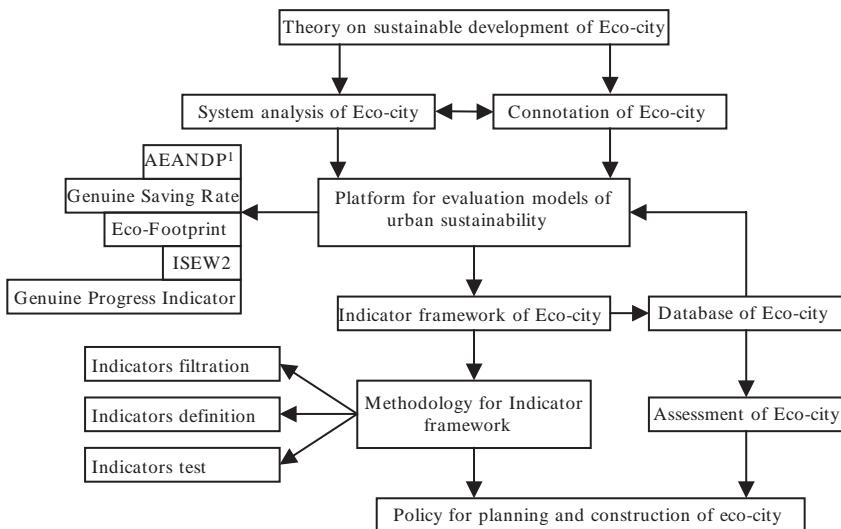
Theory on sustainable development of Eco-city

System analysis of Eco-city

Connotation of Eco-city

AEANDP$^1$

Genuine Saving Rate

Eco-Footprint

ISEW2

Genuine Progress Indicator

Platform for evaluation models of urban sustainability

Indicator framework of Eco-city

Database of Eco-city

Indicators filtration

Indicators definition

Indicators test

Methodology for Indicator framework

Assessment of Eco-city

Policy for planning and construction of eco-city